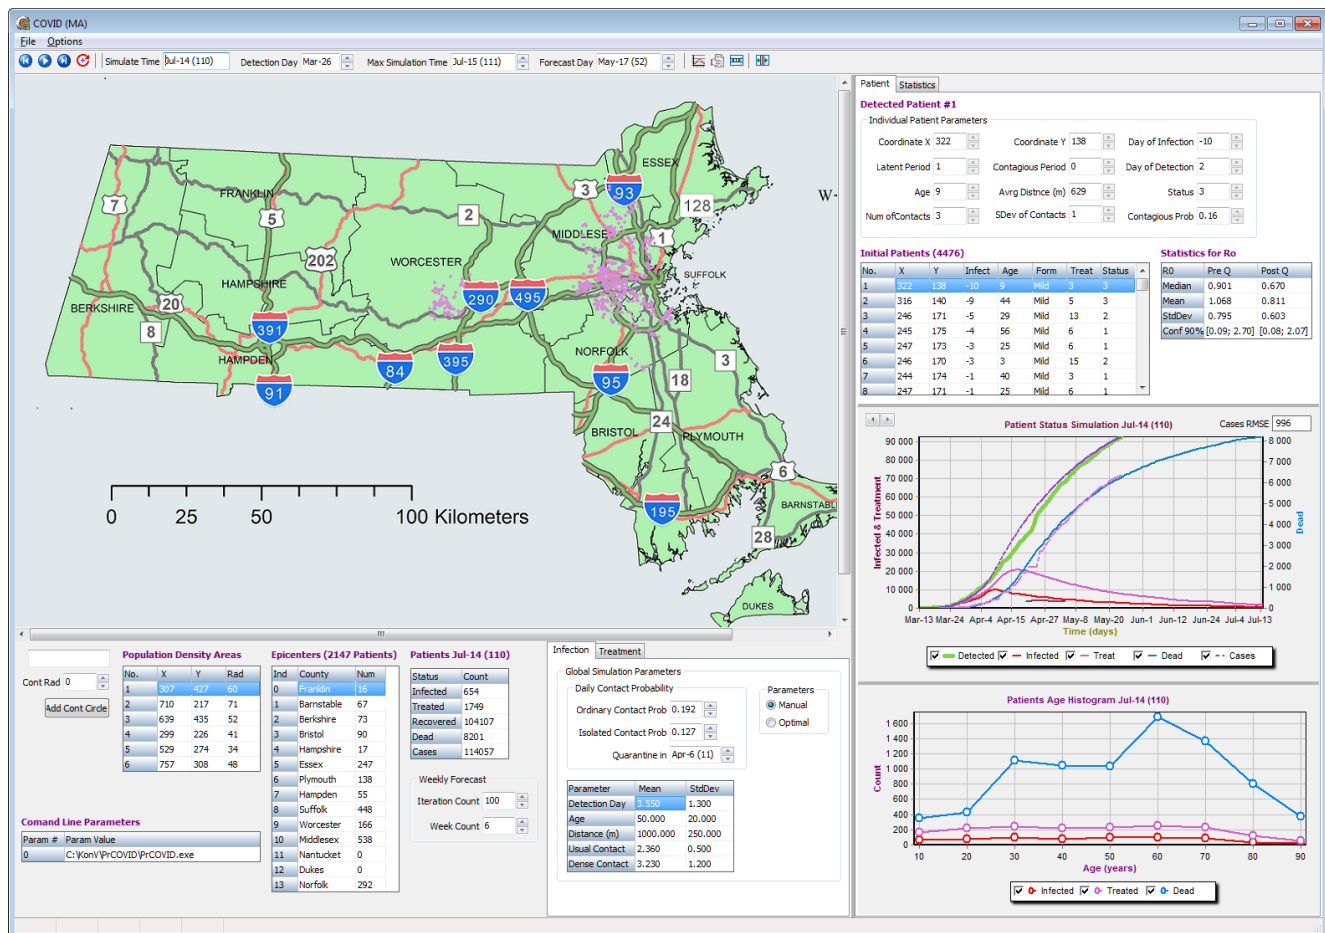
COVID (MA)

File Options

Simulate Time Jul-14 (110) Detection Day Mar-26 Max Simulation Time Jul-15 (111) Forecast Day May-17 (52)

FRANKLIN
ESSEX
7
5
3
93
128
W
2
MIDDLESEX
1
202
WORCESTER
SUFFOLK
HAMPSHIRE
BERKSHIRE
20
290
495
8
391
HAMPDEN
395
NORFOLK
3
84
95
18
91
24
BRISTOL
PLYMOUTH
6
0 25 50 100 Kilometers
195
BARNSTABLE
28
DUKES

Patient Statistics

Detected Patient #1
Individual Patient Parameters
Coordinate X 322 Coordinate Y 138 Day of Infection -10
Latent Period 1 Contagious Period 0 Day of Detection 2
Age 9 Avrg Distnce (m) 629 Status 3
Num ofContacts 3 SDev of Contacts 1 Contagious Prob 0.16

Initial Patients (4476)

| No. | X | Y | Infect | Age | Form | Treat | Status |
|---|---|---|---|---|---|---|---|
| 1 | 322 | 138 | -10 | 9 | Mild | 3 | 3 |
| 2 | 316 | 140 | -9 | 44 | Mild | 5 | 3 |
| 3 | 246 | 171 | -5 | 29 | Mild | 13 | 2 |
| 4 | 245 | 175 | -4 | 56 | Mild | 6 | 1 |
| 5 | 247 | 173 | -3 | 25 | Mild | 6 | 1 |
| 6 | 246 | 170 | -3 | 3 | Mild | 15 | 2 |
| 7 | 244 | 174 | -1 | 40 | Mild | 3 | 1 |
| 8 | 247 | 171 | -1 | 25 | Mild | 6 | 1 |

Statistics for Ro

| R0 | Pre Q | Post Q |
|---|---|---|
| Median | 0.901 | 0.670 |
| Mean | 1.068 | 0.811 |
| StdDev | 0.795 | 0.603 |
| Conf 90% | [0.09; 2.70] | [0.08; 2.07] |

Patient Status Simulation Jul-14 (110) Cases RMSE 996

90 000 80 000 70 000 60 000 50 000 40 000 30 000 20 000 10 000 0
Infected & Treatment
8 000 7 000 6 000 5 000 4 000 3 000 2 000 1 000 0
Dead
Mar-13 Mar-24 Apr-4 Apr-15 Apr-27 May-8 May-20 Jun-1 Jun-12 Jun-24 Jul-4 Jul-13
Time (days)
Detected Infected Treat Dead Cases

Patients Age Histogram Jul-14 (110)
1 600 1 400 1 200 1 000 800 600 400 200 0
Count
10 20 30 40 50 60 70 80 90
Age (years)
Infected Treated Dead

Cont Rad 0
Add Cont Circle

Population Density Areas

| No. | X | Y | Rad |
|---|---|---|---|
| 1 | 307 | 427 | 60 |
| 2 | 710 | 217 | 71 |
| 3 | 639 | 435 | 52 |
| 4 | 299 | 226 | 41 |
| 5 | 529 | 274 | 34 |
| 6 | 757 | 308 | 48 |

Epicenters (2147 Patients)

| Ind | County | Num |
|---|---|---|
| 0 | Franklin | 16 |
| 1 | Barnstable | 67 |
| 2 | Berkshire | 73 |
| 3 | Bristol | 90 |
| 4 | Hampshire | 17 |
| 5 | Essex | 247 |
| 6 | Plymouth | 138 |
| 7 | Hampden | 55 |
| 8 | Suffolk | 448 |
| 9 | Worcester | 166 |
| 10 | Middlesex | 538 |
| 11 | Nantucket | 0 |
| 12 | Dukes | 0 |
| 13 | Norfolk | 292 |

Patients Jul-14 (110)

| Status | Count |
|---|---|
| Infected | 654 |
| Treated | 1749 |
| Recovered | 104107 |
| Dead | 8201 |
| Cases | 114057 |

Weekly Forecast
Iteration Count 100
Week Count 6

Comand Line Parameters

| Param # | Param Value |
|---|---|
| 0 | C:\KonV\PrCOVID\PrCOVID.exe |

Infection Treatment
Global Simulation Parameters
Daily Contact Probability
Ordinary Contact Prob 0.192
Isolated Contact Prob 0.127
Quarantine in Apr-6 (11)
Parameters
Manual
Optimal

| Parameter | Mean | StdDev |
|---|---|---|
| Detection Day | 3.550 | 1.300 |
| Age | 50.000 | 20.000 |
| Distance (m) | 1000.000 | 250.000 |
| Usual Contact | 2.360 | 0.500 |
| Dense Contact | 3.230 | 1.200 |